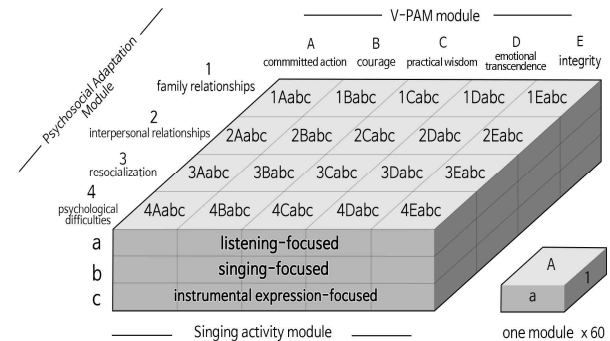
V-PAM module

Psychosocial Adaptation Module

A commmitted action
B courage
C practical wisdom
D emotional transcendence
E integrity

1 family relationships
2 interpersonal relationships
3 resocialization
4 psychological difficulties

1Aabc 1Babc 1Cabc 1Dabc 1Eabc
2Aabc 2Babc 2Cabc 2Dabc 2Eabc
3Aabc 3Babc 3Cabc 3Dabc 3Eabc
4Aabc 4Babc 4Cabc 4Dabc 4Eabc

a listening-focused
b singing-focused
c instrumental expression-focused

Singing activity module

A
1
a

one module x 60